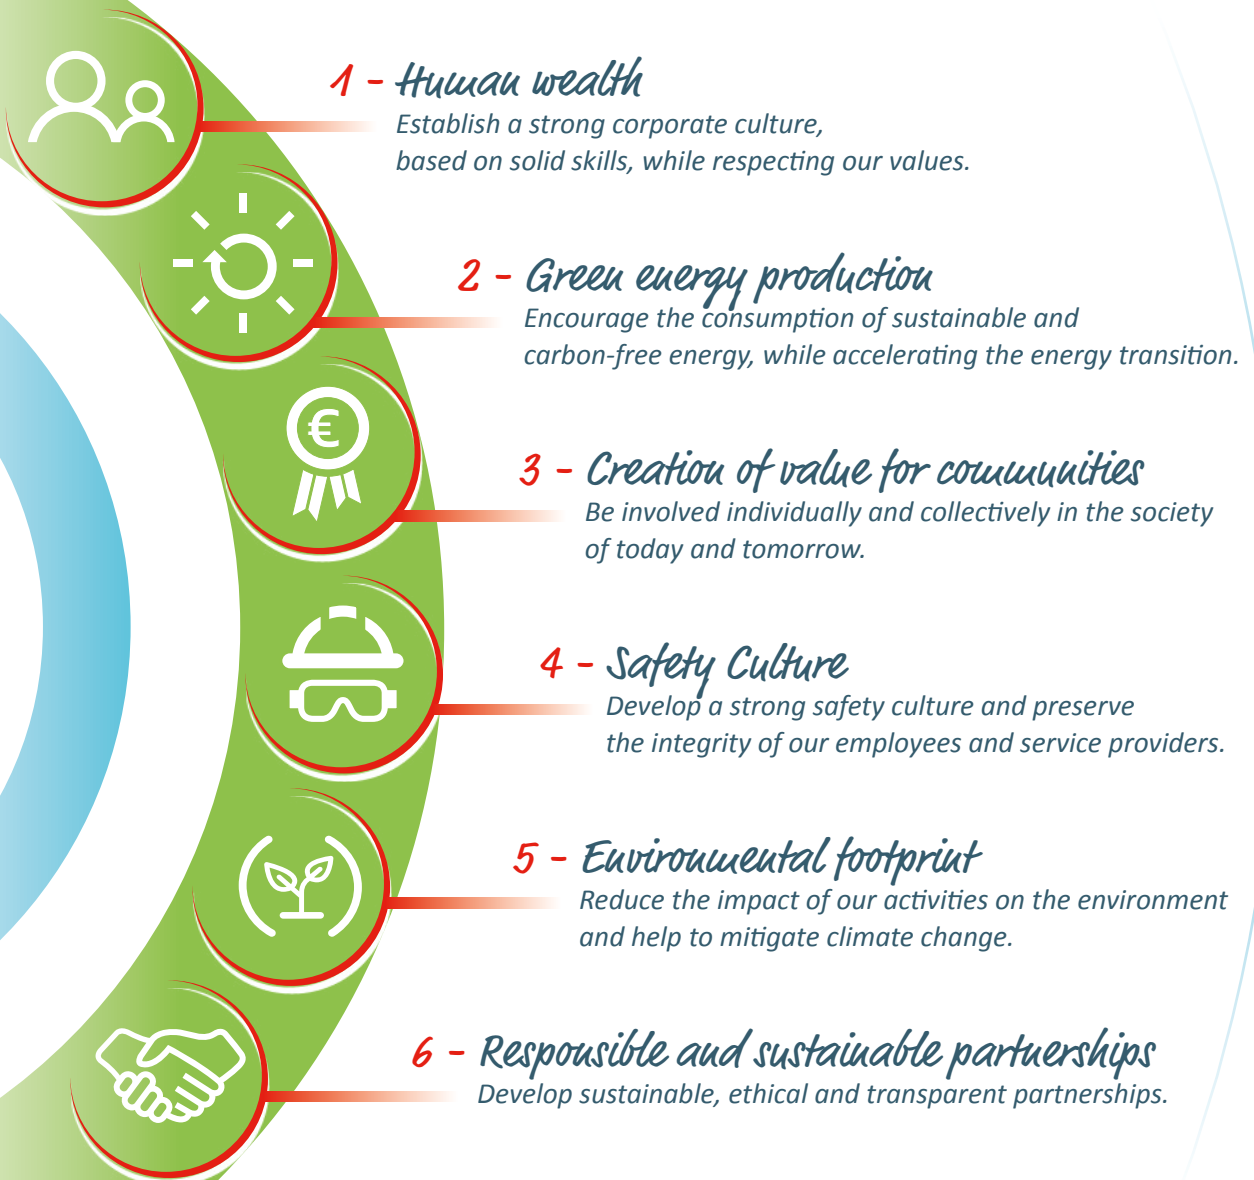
1 - Human wealth
Establish a strong corporate culture, based on solid skills, while respecting our values.

2 - Green energy production
Encourage the consumption of sustainable and carbon-free energy, while accelerating the energy transition.

3 - Creation of value for communities
Be involved individually and collectively in the society of today and tomorrow.

4 - Safety Culture
Develop a strong safety culture and preserve the integrity of our employees and service providers.

5 - Environmental footprint
Reduce the impact of our activities on the environment and help to mitigate climate change.

6 - Responsible and sustainable partnerships
Develop sustainable, ethical and transparent partnerships.